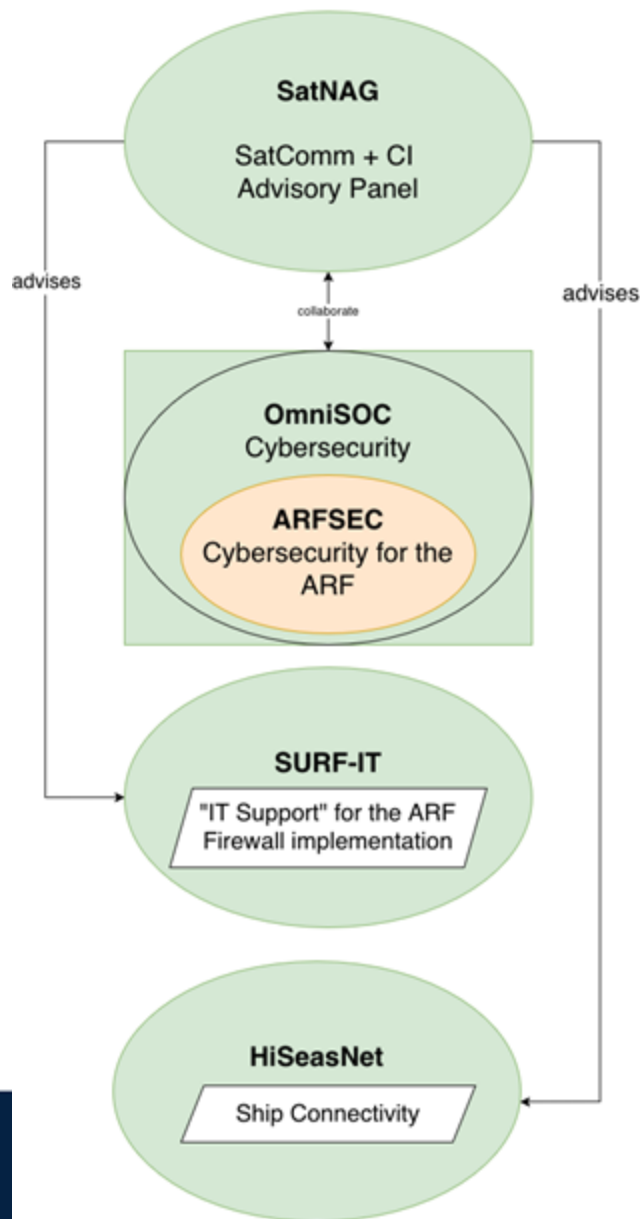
SatNAG

SatComm + CI Advisory Panel

advises

collaborate

advises

OmniSOC
Cybersecurity

ARFSEC
Cybersecurity for the ARF

SURF-IT

"IT Support" for the ARF Firewall implementation

HiSeasNet

Ship Connectivity